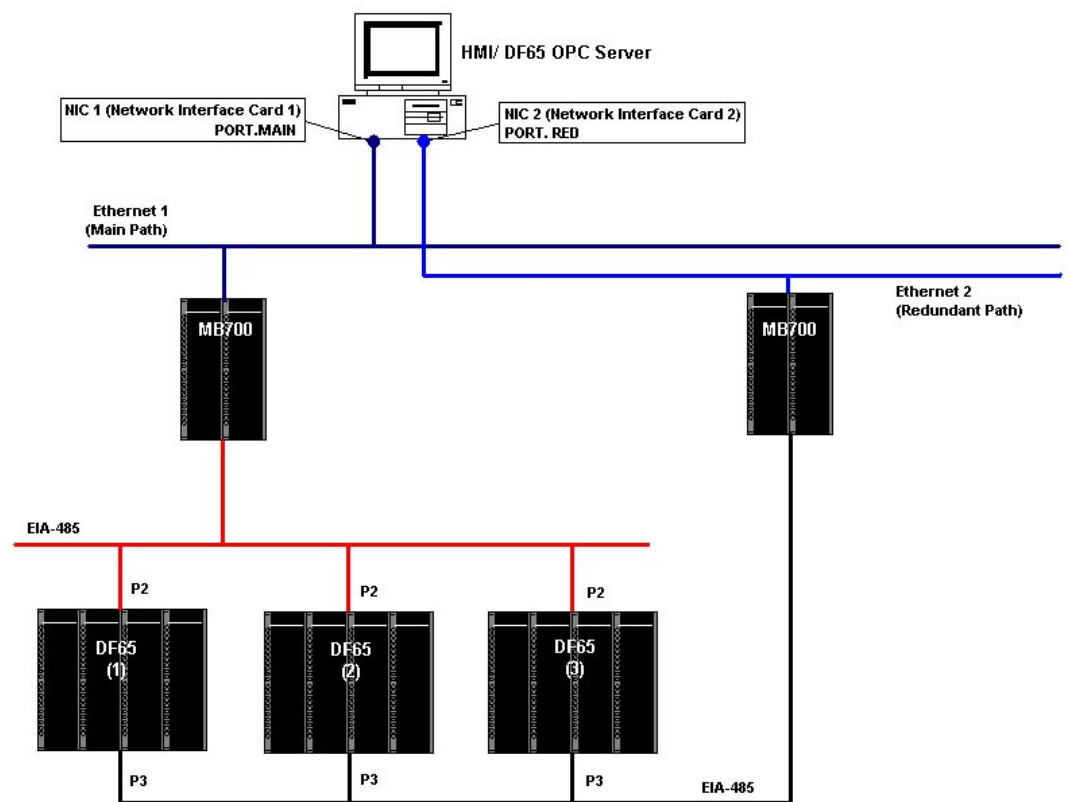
HMI/ DF65 OPC Server

NIC 1 (Network Interface Card 1)
PORT.MAIN

NIC 2 (Network Interface Card 2)
PORT. RED

Ethernet 1
(Main Path)

Ethernet 2
(Redundant Path)

MB700

MB700

EIA-485

P2

P2

P2

DF65
(1)

DF65
(2)

DF65
(3)

P3

P3

P3

EIA-485